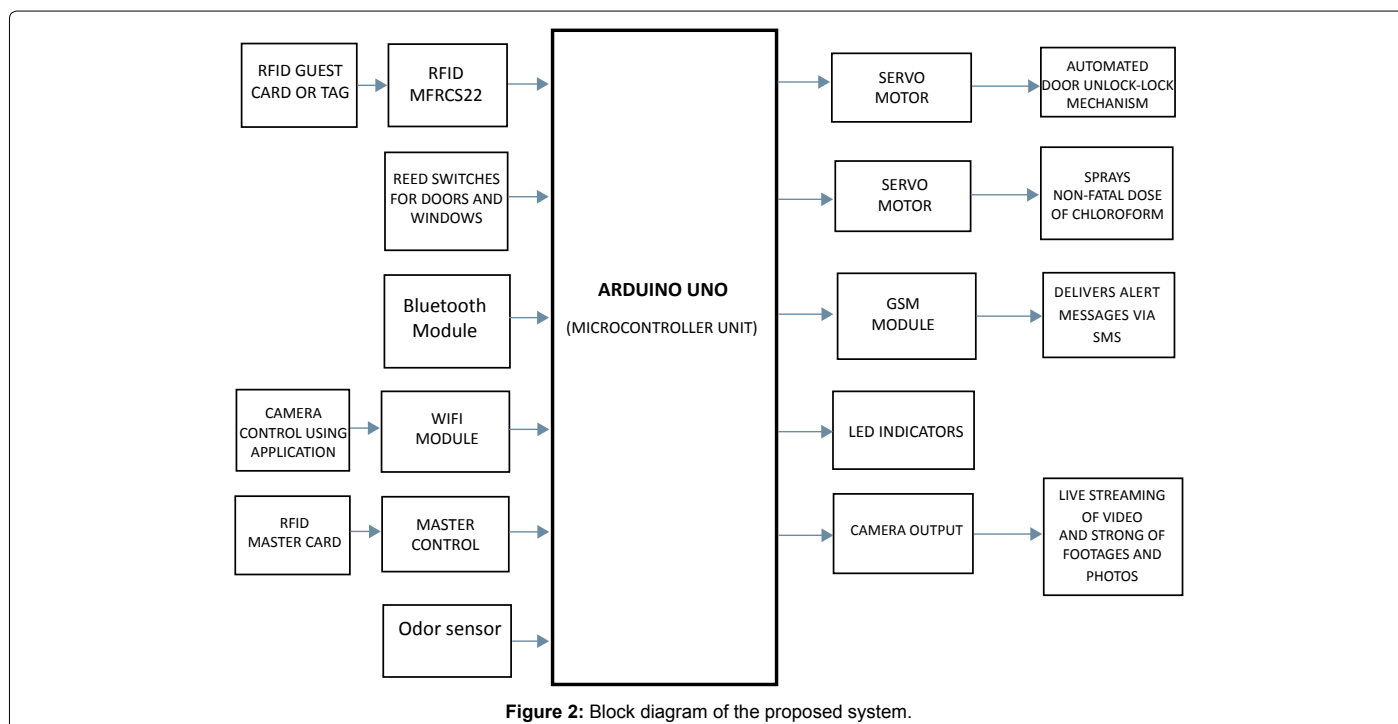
RFID GUEST CARD OR TAG

RFID MFRCS22

REED SWITCHES FOR DOORS AND WINDOWS

Bluetooth Module

CAMERA CONTROL USING APPLICATION

WIFI MODULE

RFID MASTER CARD

MASTER CONTROL

Odor sensor

ARDUINO UNO

(MICROCONTROLLER UNIT)

SERVO MOTOR

AUTOMATED DOOR UNLOCK-LOCK MECHANISM

SERVO MOTOR

SPRAYS NON-FATAL DOSE OF CHLOROFORM

GSM MODULE

DELIVERS ALERT MESSAGES VIA SMS

LED INDICATORS

CAMERA OUTPUT

LIVE STREAMING OF VIDEO AND STRONG OF FOOTAGES AND PHOTOS

**Figure 2:** Block diagram of the proposed system.